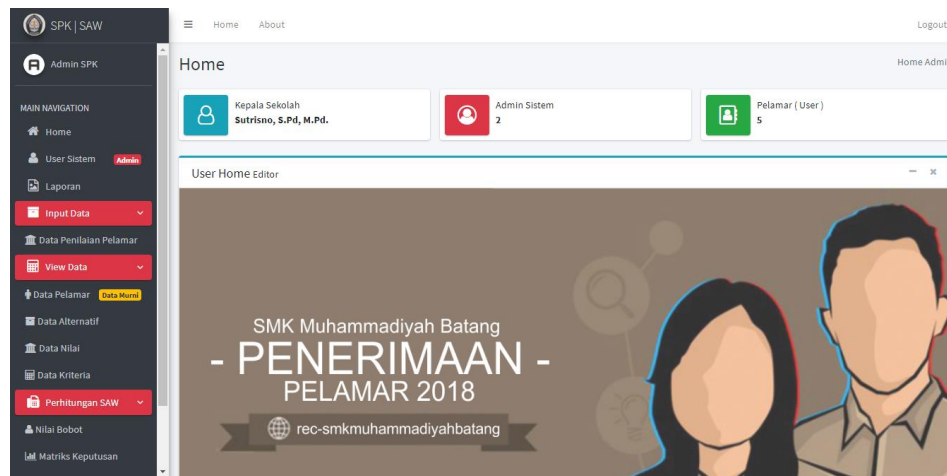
SPK | SAW

Admin SPK

MAIN NAVIGATION

Home

User Sistem Admin

Laporan

Input Data

Data Penilaian Pelamar

View Data

Data Pelamar Data Murni

Data Alternatif

Data Nilai

Data Kriteria

Perhitungan SAW

Nilai Bobot

Matriks Keputusan

Home About

Logout

Home

Home Admi

Kepala Sekolah
Sutrisno, S.Pd, M.Pd.

Admin Sistem
2

Pelamar ( User )
5

User Home Editor

SMK Muhammadiyah Batang
- PENERIMAAN -
PELAMAR 2018
rec-smkmuhammadiyahbatang